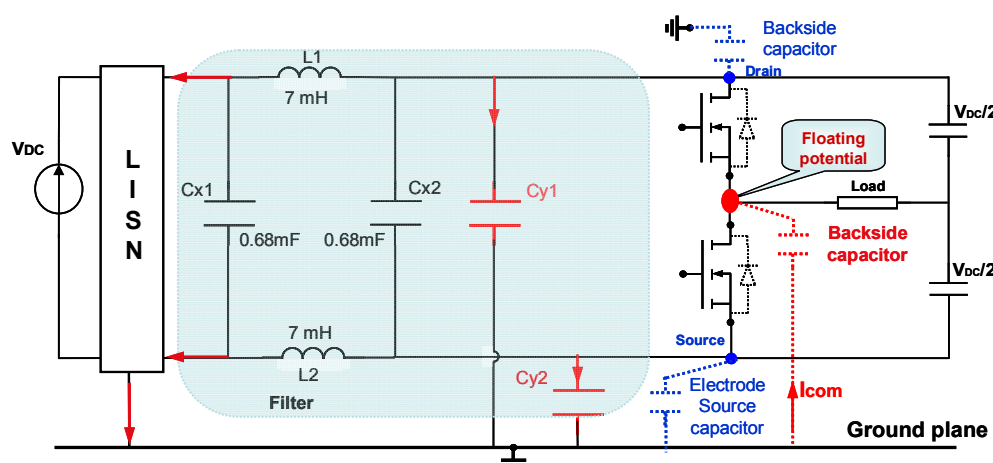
Backside capacitor

Drain

L1

7 mH

VDC

L I S N

Cx1

0.68mF

Cx2

0.68mF

Cy1

Floating potential

Load

VDC/2

VDC/2

Backside capacitor

7 mH

L2

Filter

Cy2

Source

Electrode Source capacitor

Icom

Ground plane